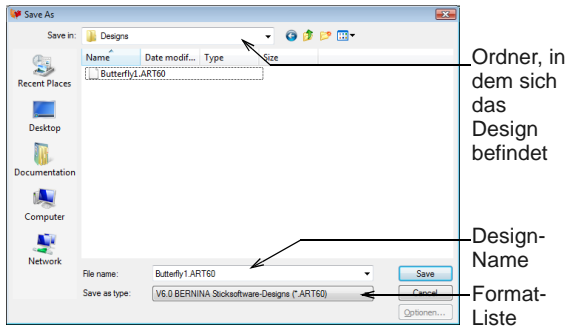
Save As

Save in: Designs

Name | Date modif... | Type | Size

Butterfly1.ART60

Recent Places

Desktop

Documentation

Computer

Network

File name: Butterfly1.ART60

Save as type: V6.0 BERNINA Sticksoftware-Designs (*.ART60)

Save

Cancel

Optionen...

Ordner, in dem sich das Design befindet

Design-Name

Format-Liste